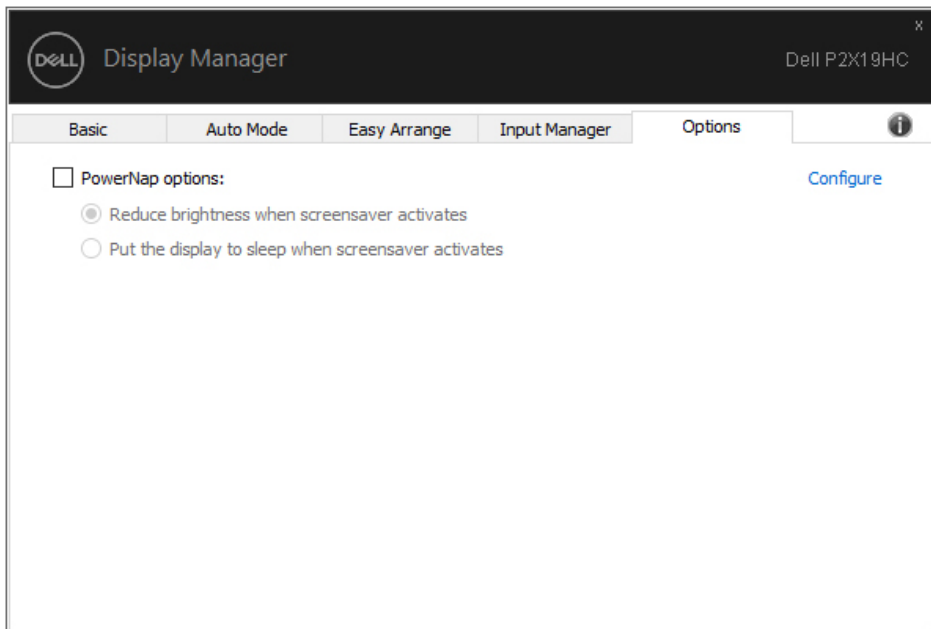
DELL Display Manager

Dell P2X19HC

x

Basic | Auto Mode | Easy Arrange | Input Manager | Options

PowerNap options:

Configure

Reduce brightness when screensaver activates

Put the display to sleep when screensaver activates